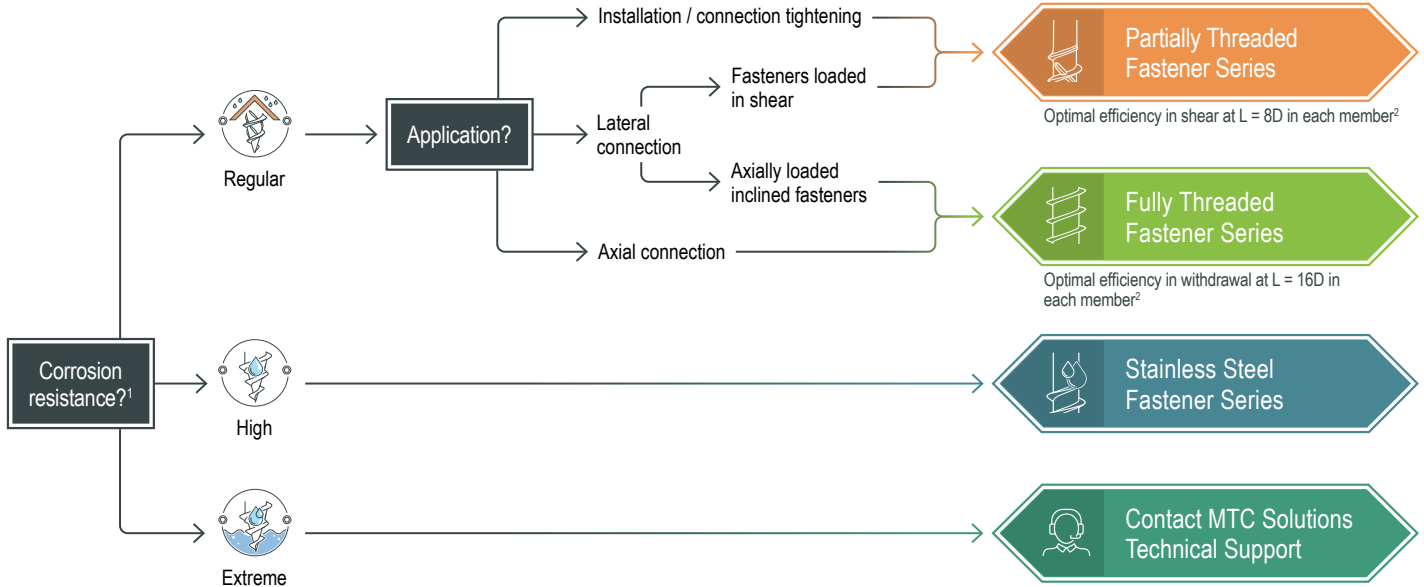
Corrosion resistance?$^1$

Regular

High

Extreme

Application?

Installation / connection tightening

Lateral connection

Fasteners loaded in shear

Axially loaded inclined fasteners

Axial connection

Partially Threaded Fastener Series

Optimal efficiency in shear at L = 8D in each member$^2$

Fully Threaded Fastener Series

Optimal efficiency in withdrawal at L = 16D in each member$^2$

Stainless Steel Fastener Series

Contact MTC Solutions Technical Support